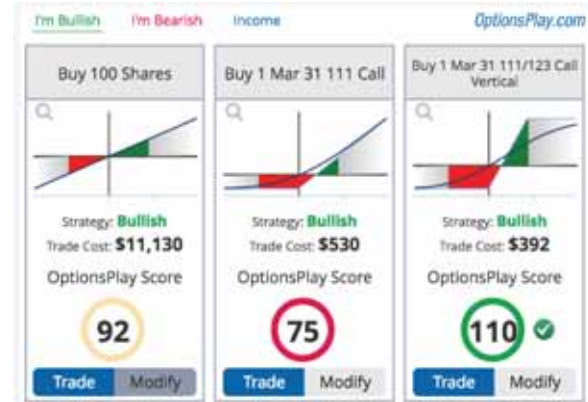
I'm Bullish I'm Bearish Income OptionsPlay.com

Buy 100 Shares

Strategy: Bullish
Trade Cost: $11,130

OptionsPlay Score

92

Trade Modify

Buy 1 Mar 31 111 Call

Strategy: Bullish
Trade Cost: $530

OptionsPlay Score

75

Trade Modify

Buy 1 Mar 31 111/123 Call Vertical

Strategy: Bullish
Trade Cost: $392

OptionsPlay Score

110

Trade Modify